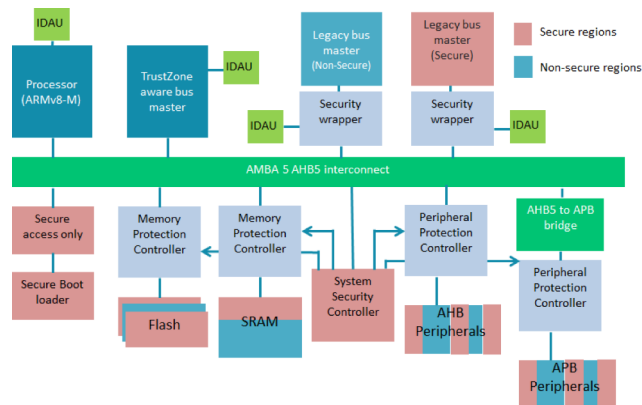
IDAU

Processor (ARMv8-M)

TrustZone aware bus master

IDAU

Legacy bus master (Non-Secure)

Legacy bus master (Secure)

Secure regions

Non-secure regions

IDAU

Security wrapper

Security wrapper

IDAU

AMBA 5 AHB5 interconnect

Secure access only

Memory Protection Controller

Memory Protection Controller

Peripheral Protection Controller

AHB5 to APB bridge

Secure Boot loader

System Security Controller

Peripheral Protection Controller

Flash

SRAM

AHB Peripherals

APB Peripherals